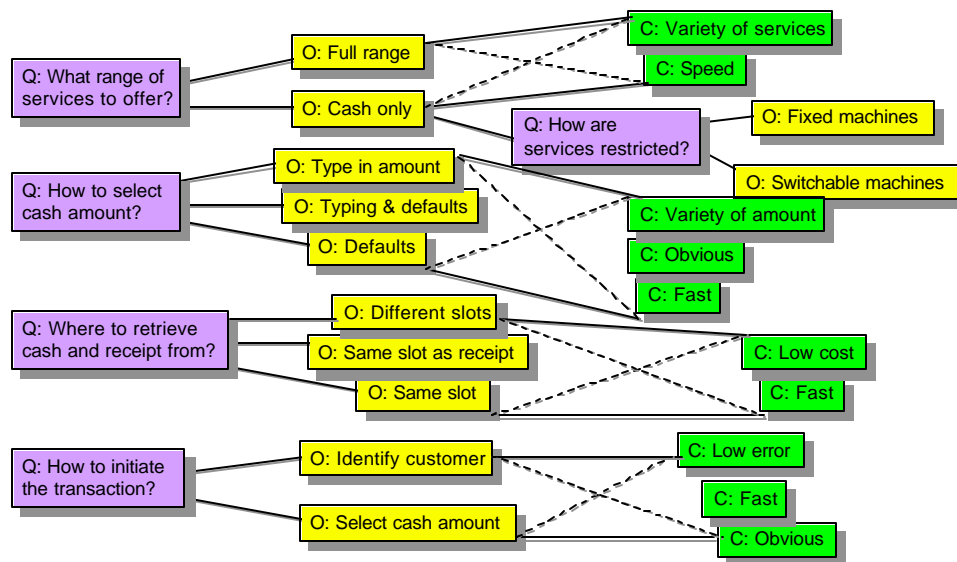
Q: What range of services to offer?

O: Full range

O: Cash only

C: Variety of services

C: Speed

Q: How are services restricted?

O: Fixed machines

O: Switchable machines

Q: How to select cash amount?

O: Type in amount

O: Typing & defaults

O: Defaults

C: Variety of amount

C: Obvious

C: Fast

Q: Where to retrieve cash and receipt from?

O: Different slots

O: Same slot as receipt

O: Same slot

C: Low cost

C: Fast

Q: How to initiate the transaction?

O: Identify customer

O: Select cash amount

C: Low error

C: Fast

C: Obvious